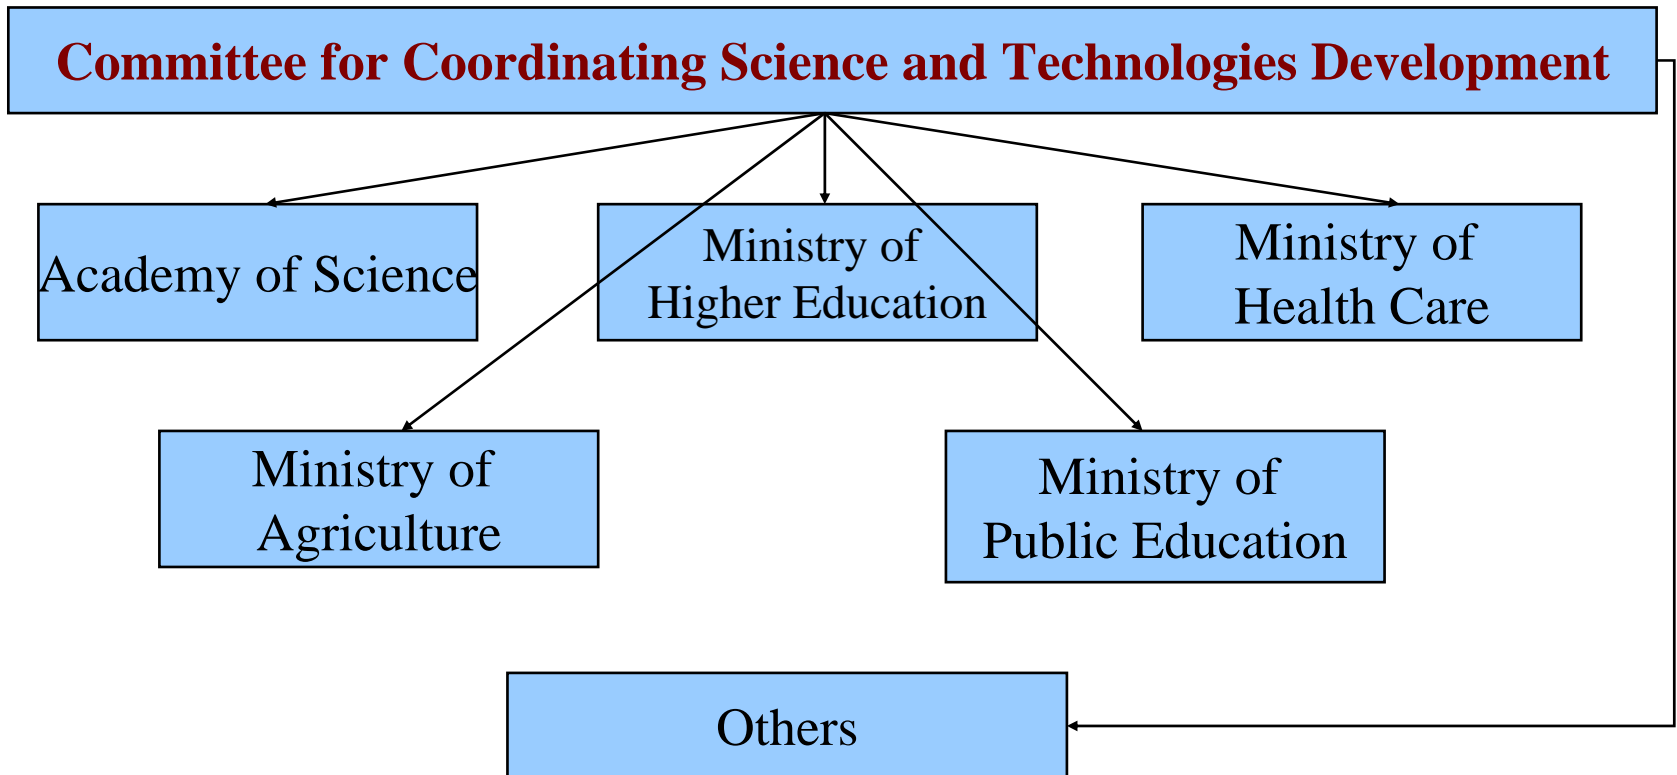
Committee for Coordinating Science and Technologies Development

Academy of Science

Ministry of Higher Education

Ministry of Health Care

Ministry of Agriculture

Ministry of Public Education

Others